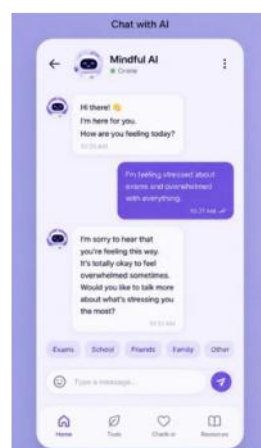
Chat with AI

Mindful AI
Online

Hi there! 👋
I'm here for you.
How are you feeling today?
10:30 AM

I'm feeling stressed about exams and overwhelmed with everything.
10:31 AM

I'm sorry to hear that you're feeling this way. It's totally okay to feel overwhelmed sometimes. Would you like to talk more about what's stressing you the most?
10:32 AM

Exams School Friends Family Other

Type a message...

Home Tools Check-in Resources